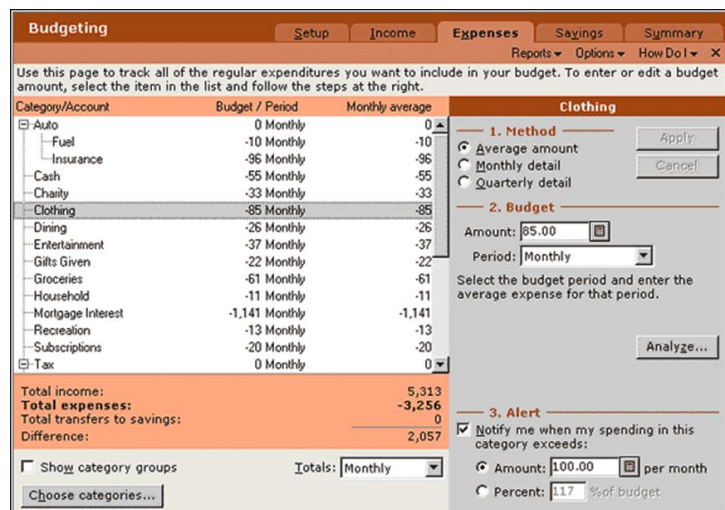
Budgeting

Setup | Income | Expenses | Savings | Summary

Reports ▾ Options ▾ How Do I ▾ ×

Use this page to track all of the regular expenditures you want to include in your budget. To enter or edit a budget amount, select the item in the list and follow the steps at the right.

| Category/Account | Budget / Period | Monthly average |
|---|---|---|
| Auto | 0 Monthly | 0 |
| Fuel | -10 Monthly | -10 |
| Insurance | -96 Monthly | -96 |
| Cash | -55 Monthly | -55 |
| Charity | -33 Monthly | -33 |
| Clothing | -85 Monthly | -85 |
| Dining | -26 Monthly | -26 |
| Entertainment | -37 Monthly | -37 |
| Gifts Given | -22 Monthly | -22 |
| Groceries | -61 Monthly | -61 |
| Household | -11 Monthly | -11 |
| Mortgage Interest | -1,141 Monthly | -1,141 |
| Recreation | -13 Monthly | -13 |
| Subscriptions | -20 Monthly | -20 |
| Tax | 0 Monthly | 0 |

Total income: 5,313
Total expenses: -3,256
Total transfers to savings: 0
Difference: 2,057

Show category groups
Totals: Monthly
Choose categories...

Clothing

1. Method
Average amount
Monthly detail
Quarterly detail
Apply
Cancel

2. Budget
Amount: 85.00
Period: Monthly
Select the budget period and enter the average expense for that period.

Analyze...

3. Alert
Notify me when my spending in this category exceeds:
Amount: 100.00 per month
Percent: 117 %of budget